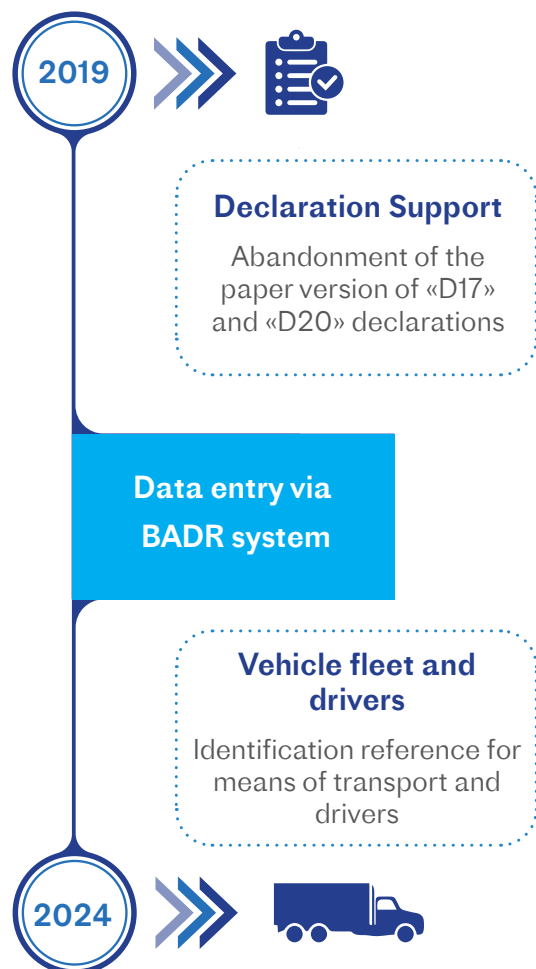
2019

Declaration Support

Abandonment of the paper version of «D17» and «D20» declarations

Data entry via BADR system

Vehicle fleet and drivers

Identification reference for means of transport and drivers

2024